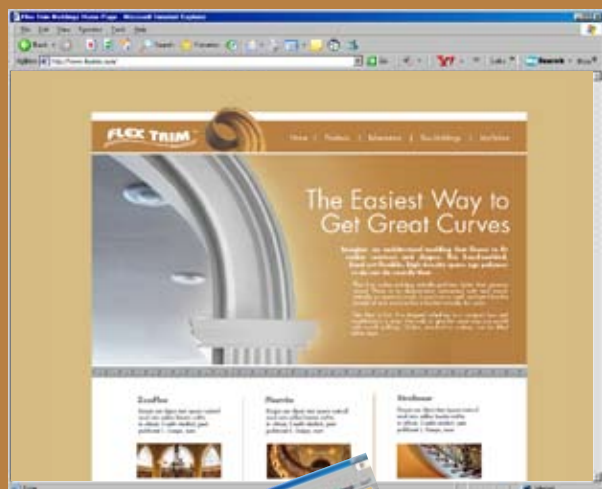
Flex Trim Holdings Home Page - Microsoft Internet Explorer

File Edit View Favorites Tools Help

Back Search Favorites

Address http://www.flextrim.com/ Go Links Search

FLEX TRIM

Home | Products | References | Flex Holdings | Installation

The Easiest Way to Get Great Curves

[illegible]

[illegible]

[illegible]

FlexFlex

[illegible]

Flexible

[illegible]

Flexibase

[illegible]

Done Internet